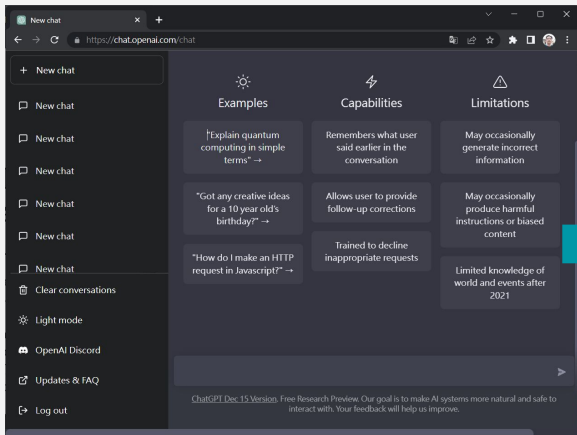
New chat
https://chat.openai.com/chat

+ New chat

New chat

New chat

New chat

New chat

New chat

New chat

Clear conversations

Light mode

OpenAI Discord

Updates & FAQ

Log out

Examples

"Explain quantum computing in simple terms" →

"Got any creative ideas for a 10 year old's birthday?" →

"How do I make an HTTP request in Javascript?" →

Capabilities

Remembers what user said earlier in the conversation

Allows user to provide follow-up corrections

Trained to decline inappropriate requests

Limitations

May occasionally generate incorrect information

May occasionally produce harmful instructions or biased content

Limited knowledge of world and events after 2021

ChatGPT Dec 15 Version. Free Research Preview. Our goal is to make AI systems more natural and safe to interact with. Your feedback will help us improve.